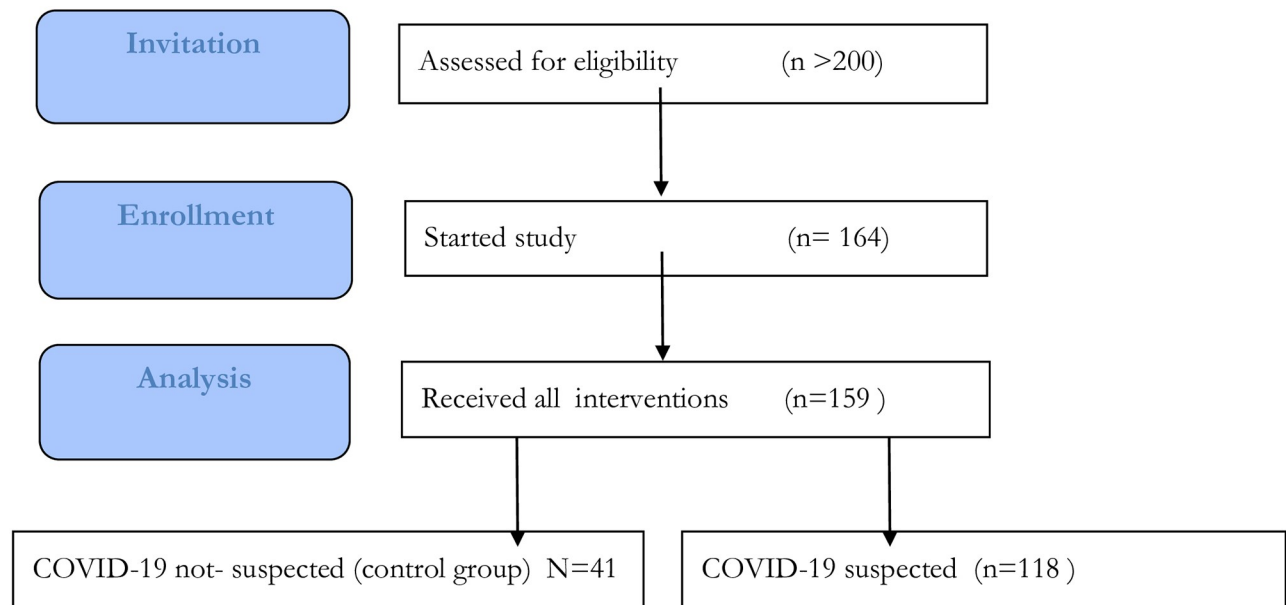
Invitation

Assessed for eligibility (n >200)

Enrollment

Started study (n= 164)

Analysis

Received all interventions (n=159 )

COVID-19 not- suspected (control group) N=41

COVID-19 suspected (n=118 )